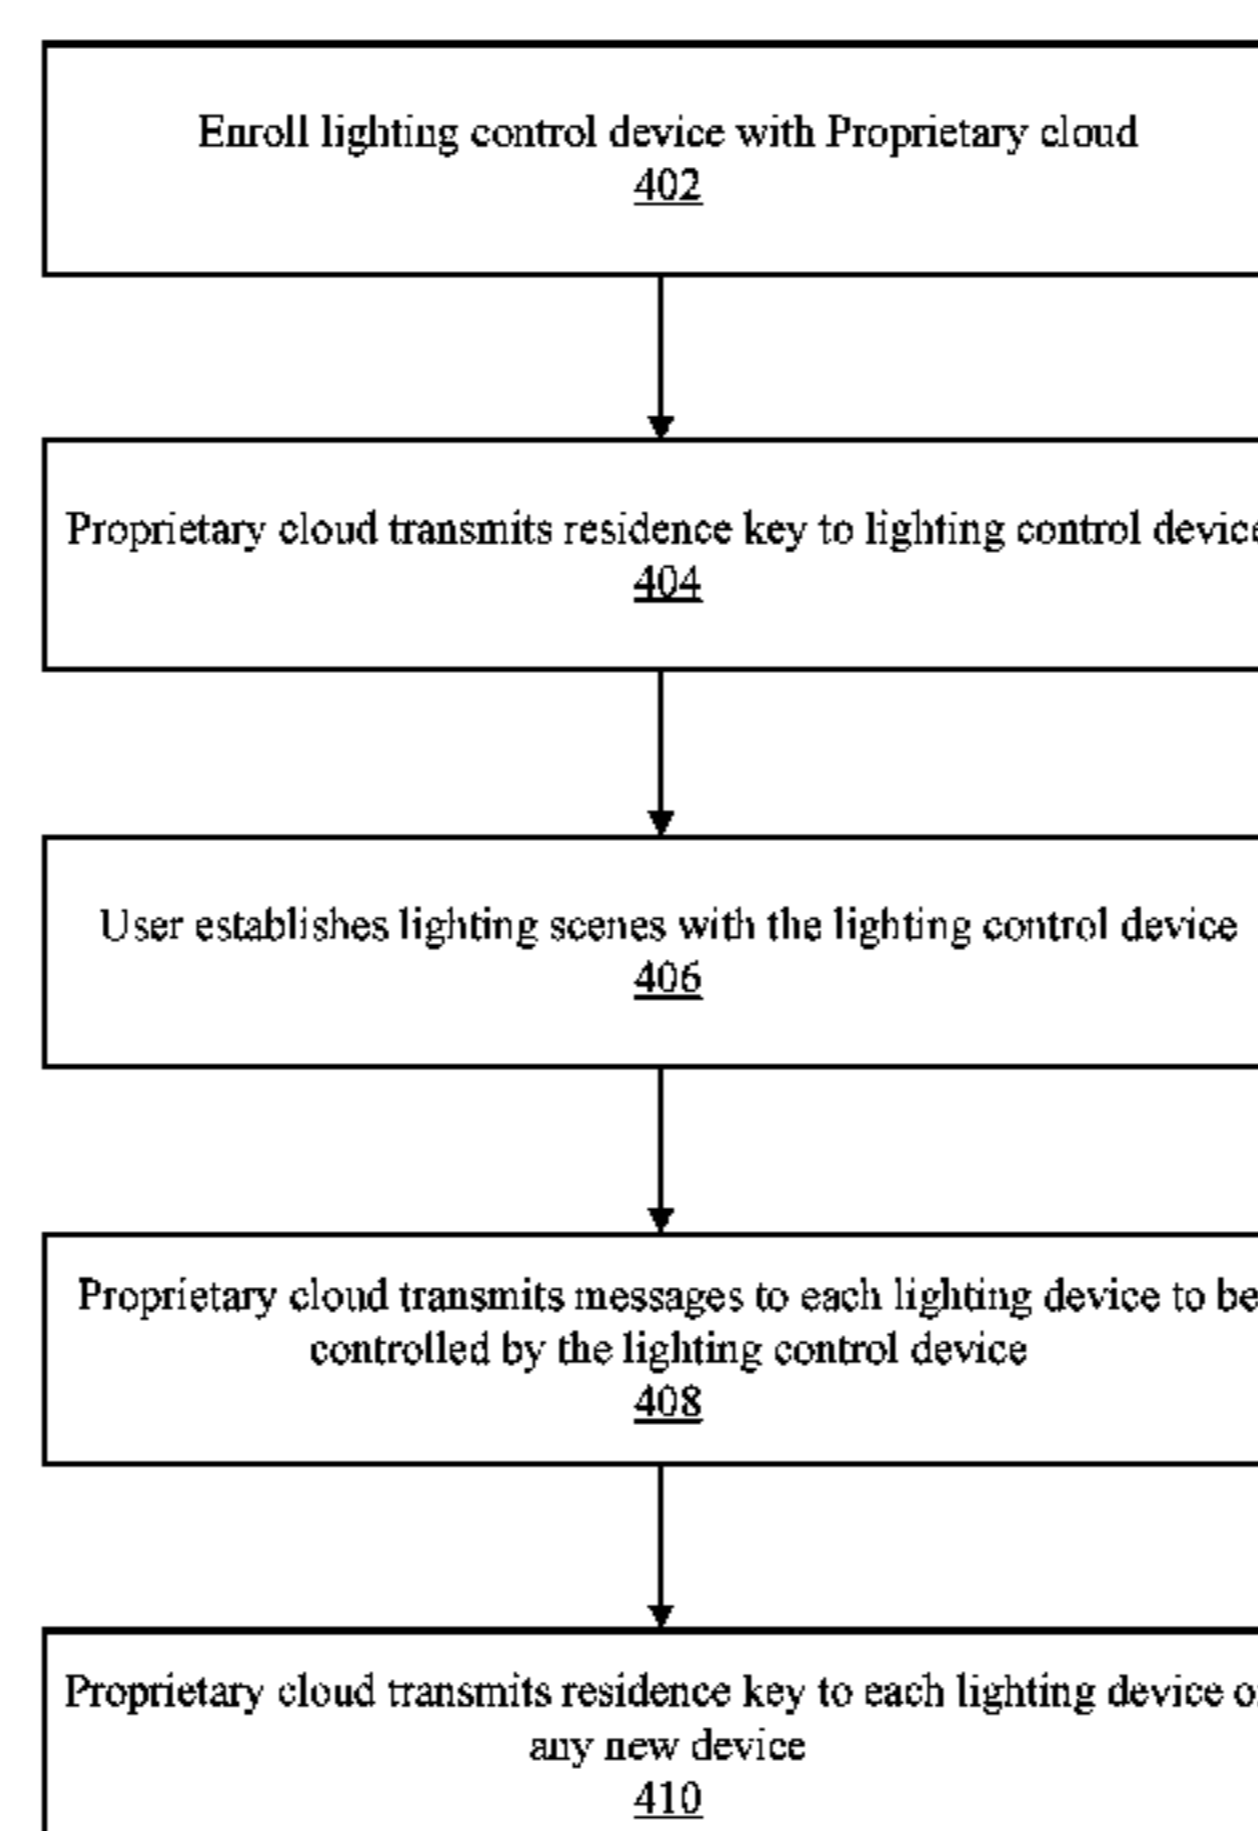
Enroll lighting control device with Proprietary cloud
402

Proprietary cloud transmits residence key to lighting control device
404

User establishes lighting scenes with the lighting control device
406

Proprietary cloud transmits messages to each lighting device to be controlled by the lighting control device
408

Proprietary cloud transmits residence key to each lighting device o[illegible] any new device
410